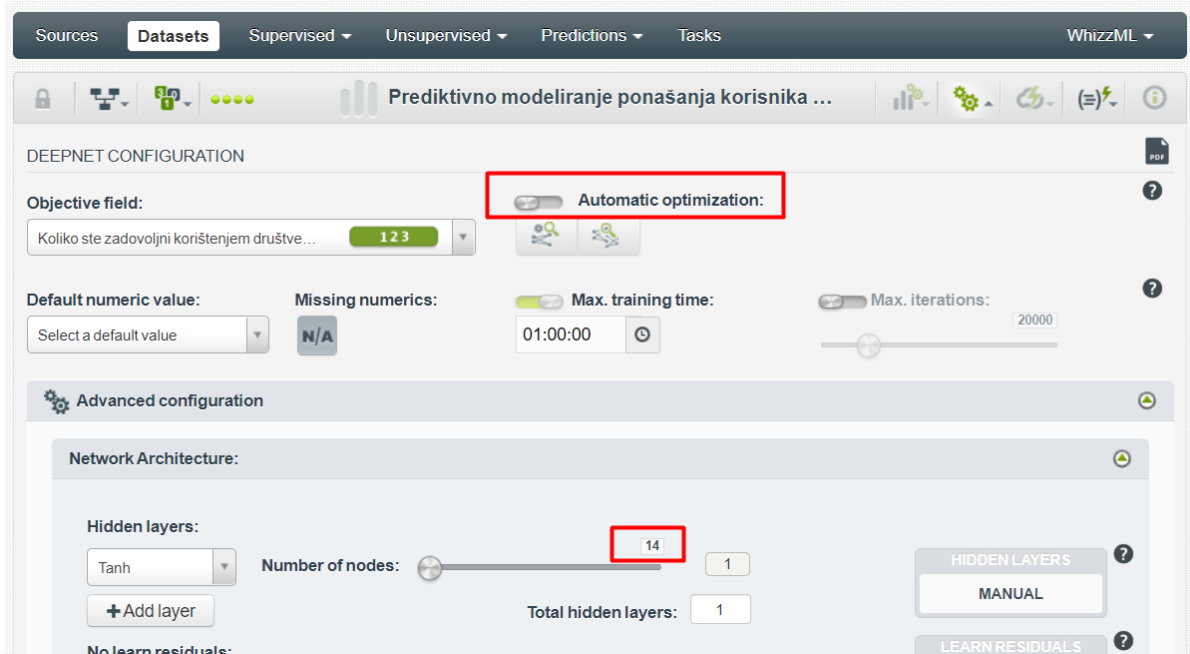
Sources Datasets Supervised Unsupervised Predictions Tasks WhizzML

Prediktivno modeliranje ponašanja korisnika ...

DEEPNET CONFIGURATION

Objective field:

Koliko ste zadovoljni korištenjem društve... 123

Automatic optimization:

Default numeric value:

Select a default value

Missing numerics:

N/A

Max. training time:

01:00:00

Max. iterations:

20000

Advanced configuration

Network Architecture:

Hidden layers:

Tanh

+Add layer

Number of nodes:

14

1

Total hidden layers: 1

HIDDEN LAYERS

MANUAL

LEARN RESIDUALS

No learn residuals: